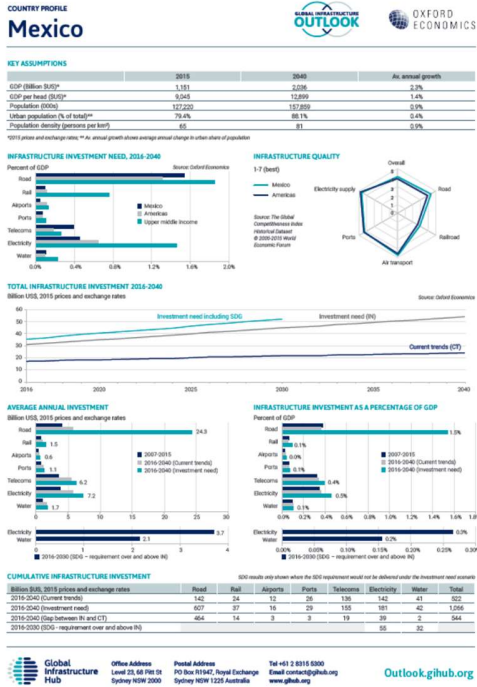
COUNTRY PROFILE

Mexico

GLOBAL INFRASTRUCTURE OUTLOOK

OXFORD ECONOMICS

KEY ASSUMPTIONS

| | 2015 | 2040 | Av. annual growth |
|---|---|---|---|
| GDP (Billion $US)* | 1,151 | 2,036 | 2.3% |
| GDP per head ($US)* | 9,045 | 12,899 | 1.4% |
| Population (000s) | 127,220 | 157,859 | 0.9% |
| Urban population (% of total)** | 79.4% | 88.1% | 0.4% |
| Population density (persons per km²) | 65 | 81 | 0.9% |

*2015 prices and exchange rates; ** Av. annual growth shows average annual change in urban share of population

INFRASTRUCTURE INVESTMENT NEED, 2016-2040

Percent of GDP

Source: Oxford Economics

Road
Rail
Airports
Ports
Telecoms
Electricity
Water

Mexico
Americas
Upper middle income

0.0% 0.4% 0.8% 1.2% 1.6% 2.0%

INFRASTRUCTURE QUALITY

1-7 (best)

Overall
Road
Railroad
Air transport
Ports
Electricity supply

Mexico
Americas

Source: The Global Competitiveness Index Historical Dataset © 2005-2015 World Economic Forum

TOTAL INFRASTRUCTURE INVESTMENT 2016-2040

Billion US$, 2015 prices and exchange rates

Source: Oxford Economics

60 50 40 30 20 10 0

Investment need including SDG
Investment need (IN)
Current trends (CT)

2016 2020 2025 2030 2035 2040

AVERAGE ANNUAL INVESTMENT

Billion US$, 2015 prices and exchange rates

Road 24.3
Rail 1.5
Airports 0.6
Ports 1.1
Telecoms 6.2
Electricity 7.2
Water 1.7

2007-2015
2016-2040 (Current trends)
2016-2040 (Investment need)

0 5 10 15 20 25 30

Electricity 3.7
Water 2.1

2016-2030 (SDG – requirement over and above IN)

0 1 2 3 4

INFRASTRUCTURE INVESTMENT AS A PERCENTAGE OF GDP

Percent of GDP

Road 1.5%
Rail 0.1%
Airports 0.0%
Ports 0.1%
Telecoms 0.4%
Electricity 0.5%
Water 0.1%

2007-2015
2016-2040 (Current trends)
2016-2040 (Investment need)

0.0% 0.2% 0.4% 0.6% 0.8% 1.0% 1.2% 1.4% 1.6%

Electricity 0.3%
Water 0.2%

2016-2030 (SDG – requirement over and above IN)

0.00% 0.05% 0.10% 0.15% 0.20% 0.25% 0.30%

CUMULATIVE INFRASTRUCTURE INVESTMENT

SDG results only shown where the SDG requirement would not be delivered under the Investment need scenario

| Billion $US, 2015 prices and exchange rates | Road | Rail | Airports | Ports | Telecoms | Electricity | Water | Total |
|---|---|---|---|---|---|---|---|---|
| 2016-2040 (Current trends) | 142 | 24 | 12 | 26 | 136 | 142 | 41 | 522 |
| 2016-2040 (Investment need) | 607 | 37 | 16 | 29 | 155 | 181 | 42 | 1,066 |
| 2016-2040 (Gap between IN and CT) | 464 | 14 | 3 | 3 | 19 | 39 | 2 | 544 |
| 2016-2030 (SDG - requirement over and above IN) | | | | | | 55 | 32 | |

Global Infrastructure Hub

Office Address
Level 23, 68 Pitt St
Sydney NSW 2000

Postal Address
PO Box R1647, Royal Exchange
Sydney NSW 1225 Australia

Tel +61 2 8315 5300
Email contact@gihub.org
www.gihub.org

Outlook.gihub.org